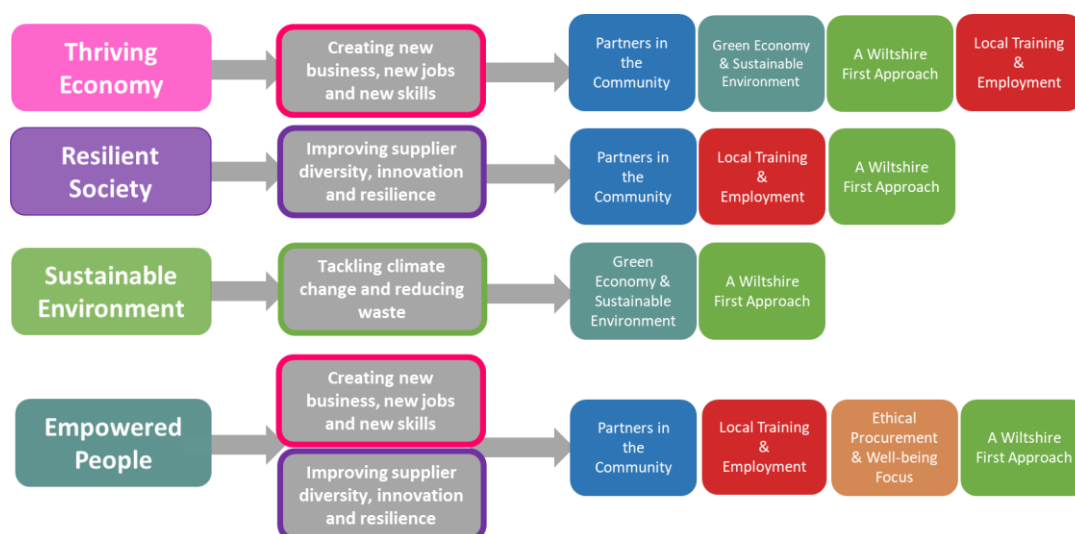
Thriving Economy

Creating new business, new jobs and new skills

Partners in the Community

Green Economy & Sustainable Environment

A Wiltshire First Approach

Local Training & Employment

Resilient Society

Improving supplier diversity, innovation and resilience

Partners in the Community

Local Training & Employment

A Wiltshire First Approach

Sustainable Environment

Tackling climate change and reducing waste

Green Economy & Sustainable Environment

A Wiltshire First Approach

Empowered People

Creating new business, new jobs and new skills

Improving supplier diversity, innovation and resilience

Partners in the Community

Local Training & Employment

Ethical Procurement & Well-being Focus

A Wiltshire First Approach